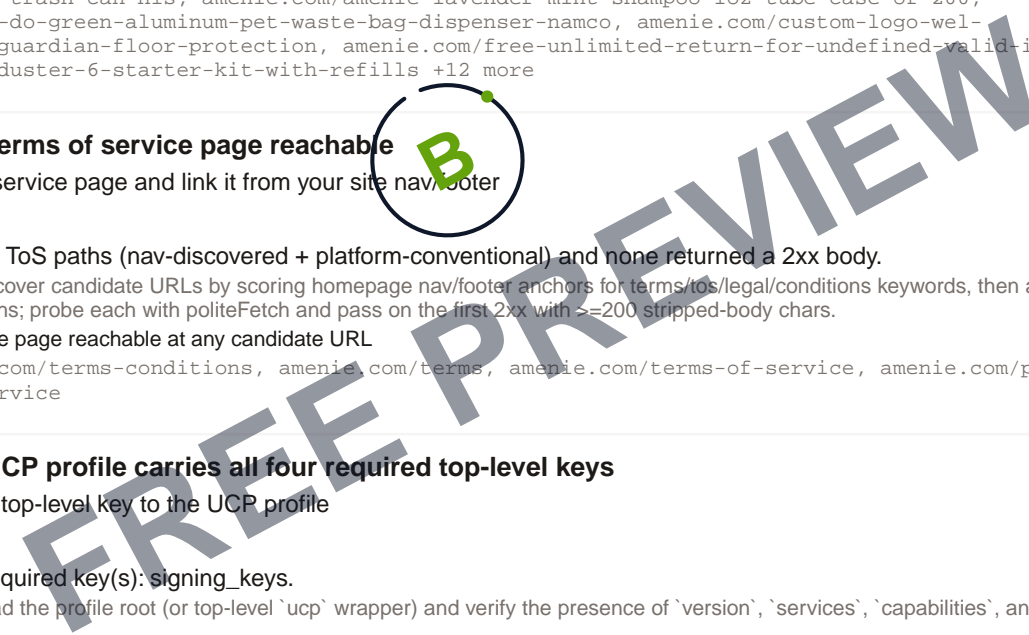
-do-green-aluminum-pet-waste-bag-dispenser-namco, amenie.com/custom-logo-wel-guardian-floor-protection, amenie.com/free-unlimited-return-for-undefined-valid-i duster-6-starter-kit-with-refills +12 more

erms of service page reachable
service page and link it from your site nav/footer

B

ToS paths (nav-discovered + platform-conventional) and none returned a 2xx body.
cover candidate URLs by scoring homepage nav/footer anchors for terms/tos/legal/conditions keywords, then a ns; probe each with politeFetch and pass on the first 2xx with >=200 stripped-body chars.
e page reachable at any candidate URL
com/terms-conditions, amenie.com/terms, amenie.com/terms-of-service, amenie.com/p rvice

CP profile carries all four required top-level keys
top-level key to the UCP profile

quired key(s): signing_keys.
d the profile root (or top-level `ucp` wrapper) and verify the presence of `version`, `services`, `capabilities`, an

FREE PREVIEW